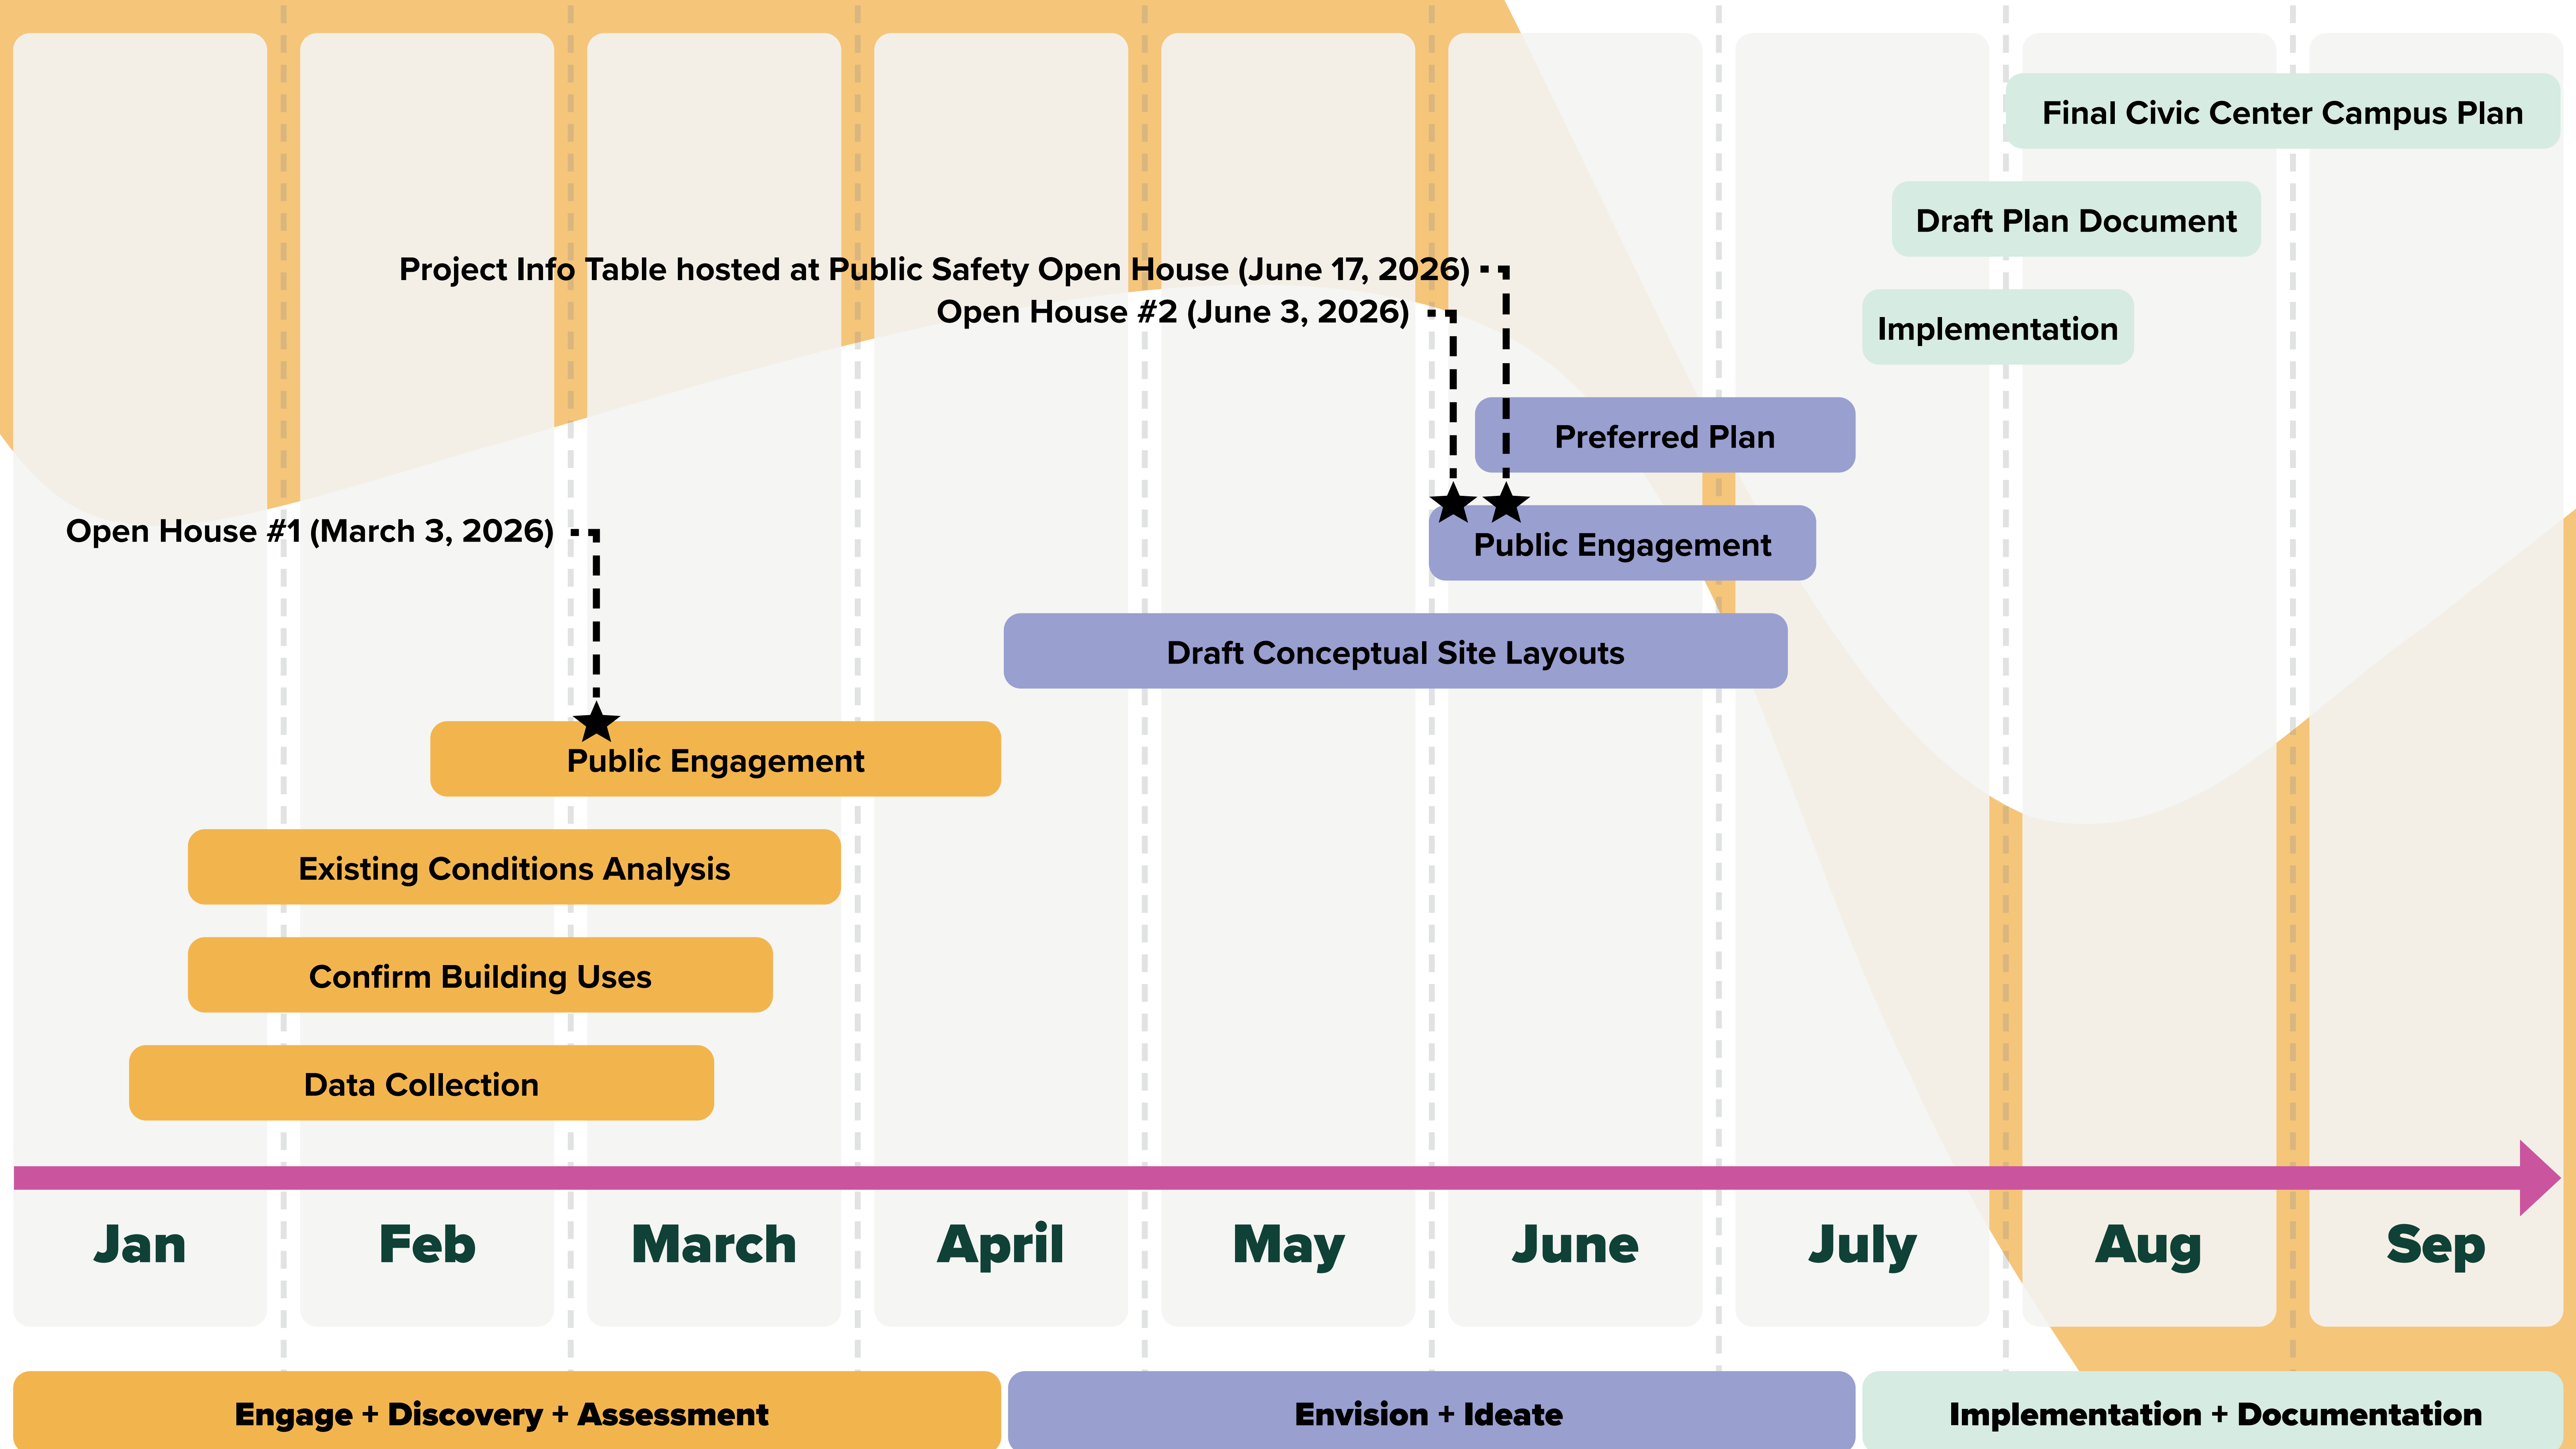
Final Civic Center Campus Plan

Draft Plan Document

Project Info Table hosted at Public Safety Open House (June 17, 2026)

Open House #2 (June 3, 2026)

Implementation

Preferred Plan

Open House #1 (March 3, 2026)

Public Engagement

Draft Conceptual Site Layouts

Public Engagement

Existing Conditions Analysis

Confirm Building Uses

Data Collection

Jan

Feb

March

April

May

June

July

Aug

Sep

Engage + Discovery + Assessment

Envision + Ideate

Implementation + Documentation